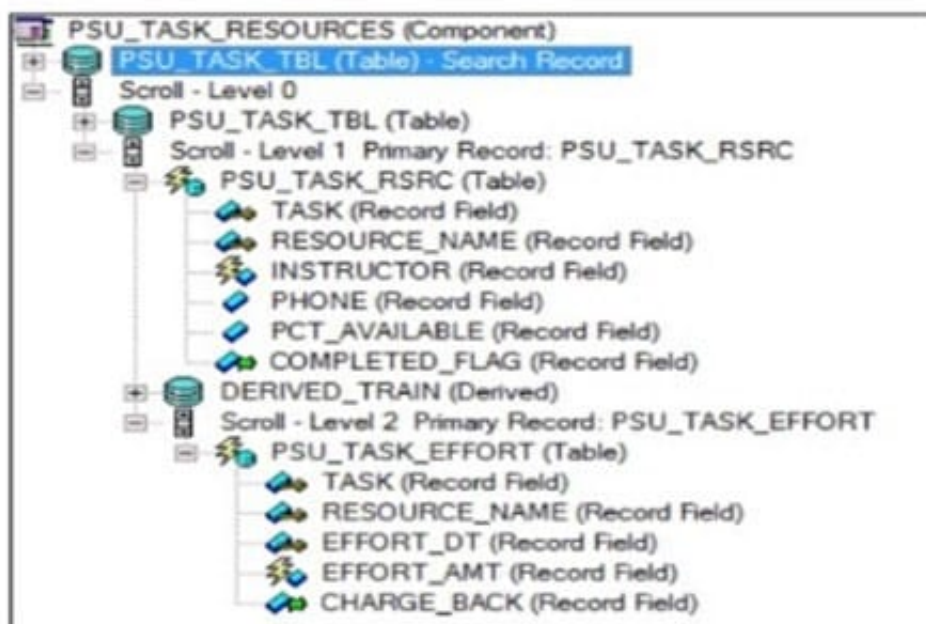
PSU_TASK_RESOURCES (Component)
PSU_TASK_TBL (Table) - Search Record
Scroll - Level 0
PSU_TASK_TBL (Table)
Scroll - Level 1 Primary Record: PSU_TASK_RSRC
PSU_TASK_RSRC (Table)
TASK (Record Field)
RESOURCE_NAME (Record Field)
INSTRUCTOR (Record Field)
PHONE (Record Field)
PCT_AVAILABLE (Record Field)
COMPLETED_FLAG (Record Field)
DERIVED_TRAIN (Derived)
Scroll - Level 2 Primary Record: PSU_TASK_EFFORT
PSU_TASK_EFFORT (Table)
TASK (Record Field)
RESOURCE_NAME (Record Field)
EFFORT_DT (Record Field)
EFFORT_AMT (Record Field)
CHARGE_BACK (Record Field)